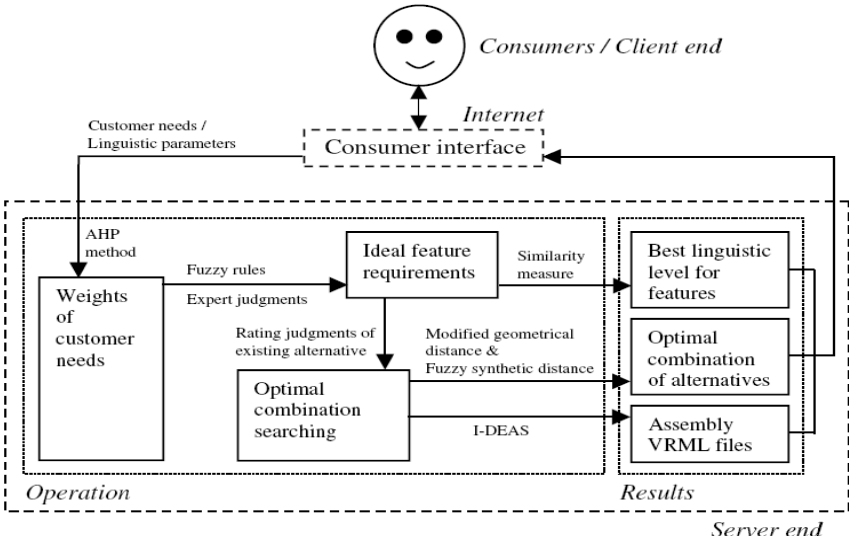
Consumers / Client end

Internet

Customer needs / Linguistic parameters

Consumer interface

AHP method

Weights of customer needs

Fuzzy rules

Expert judgments

Ideal feature requirements

Similarity measure

Best linguistic level for features

Rating judgments of existing alternative

Modified geometrical distance & Fuzzy synthetic distance

Optimal combination of alternatives

Optimal combination searching

I-DEAS

Assembly VRML files

Operation

Results

Server end